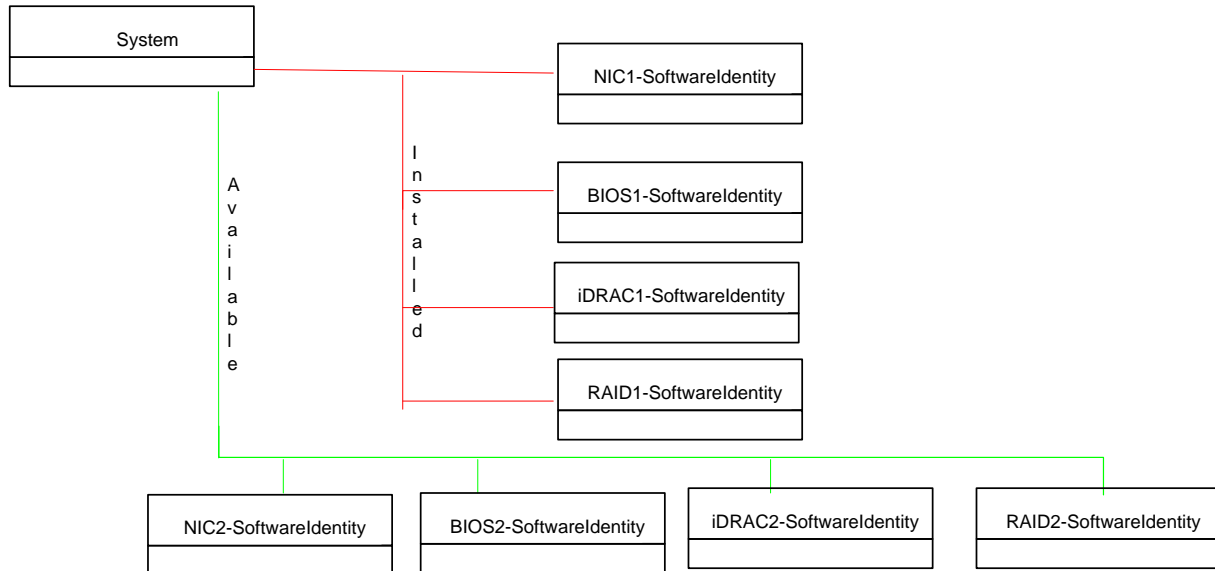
System

NIC1-SoftwareIdentity

Installed

BIOS1-SoftwareIdentity

iDRAC1-SoftwareIdentity

RAID1-SoftwareIdentity

Available

NIC2-SoftwareIdentity

BIOS2-SoftwareIdentity

iDRAC2-SoftwareIdentity

RAID2-SoftwareIdentity